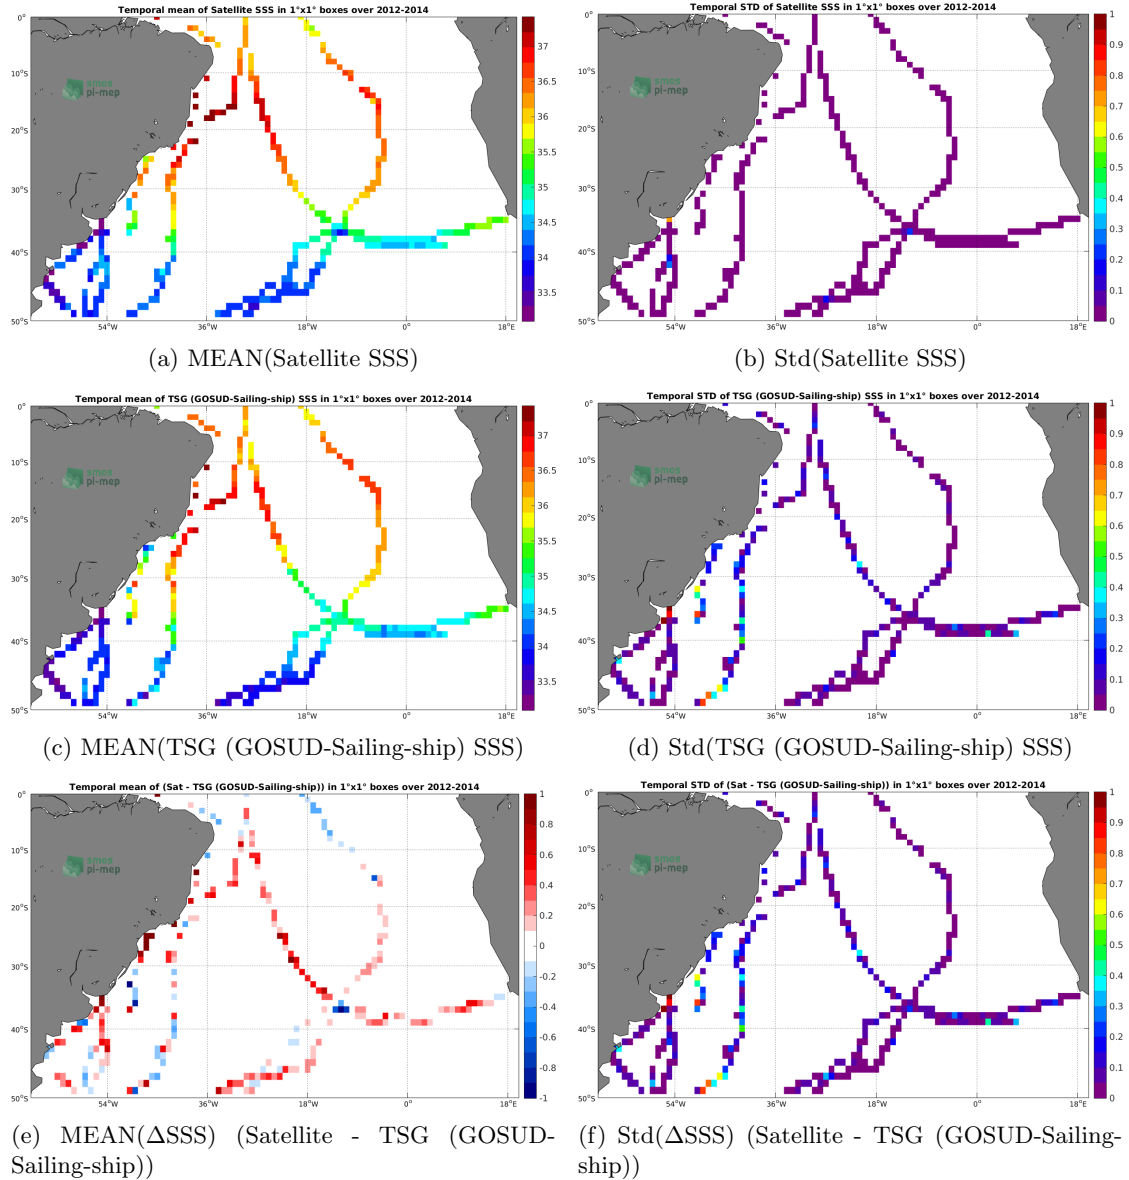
Temporal mean of Satellite SSS in 1°x1° boxes over 2012-2014

smos pi-mep

0°
10°S
20°S
30°S
40°S
50°S
54°W 36°W 18°W 0° 18°E

37
36.5
36
35.5
35
34.5
34
33.5

(a) MEAN(Satellite SSS)

Temporal STD of Satellite SSS in 1°x1° boxes over 2012-2014

smos pi-mep

0°
10°S
20°S
30°S
40°S
50°S
54°W 36°W 18°W 0° 18°E

1
0.9
0.8
0.7
0.6
0.5
0.4
0.3
0.2
0.1
0

(b) Std(Satellite SSS)

Temporal mean of TSG (GOSUD-Sailing-ship) SSS in 1°x1° boxes over 2012-2014

smos pi-mep

0°
10°S
20°S
30°S
40°S
50°S
54°W 36°W 18°W 0° 18°E

37
36.5
36
35.5
35
34.5
34
33.5

(c) MEAN(TSG (GOSUD-Sailing-ship) SSS)

Temporal STD of TSG (GOSUD-Sailing-ship) SSS in 1°x1° boxes over 2012-2014

smos pi-mep

0°
10°S
20°S
30°S
40°S
50°S
54°W 36°W 18°W 0° 18°E

1
0.9
0.8
0.7
0.6
0.5
0.4
0.3
0.2
0.1
0

(d) Std(TSG (GOSUD-Sailing-ship) SSS)

Temporal mean of (Sat - TSG (GOSUD-Sailing-ship)) in 1°x1° boxes over 2012-2014

smos pi-mep

0°
10°S
20°S
30°S
40°S
50°S
54°W 36°W 18°W 0° 18°E

1
0.8
0.6
0.4
0.2
0
-0.2
-0.4
-0.6
-0.8
-1

(e) MEAN(ΔSSS) (Satellite - TSG (GOSUD-Sailing-ship))

Temporal STD of (Sat - TSG (GOSUD-Sailing-ship)) in 1°x1° boxes over 2012-2014

smos pi-mep

0°
10°S
20°S
30°S
40°S
50°S
54°W 36°W 18°W 0° 18°E

1
0.9
0.8
0.7
0.6
0.5
0.4
0.3
0.2
0.1
0

(f) Std(ΔSSS) (Satellite - TSG (GOSUD-Sailing-ship))